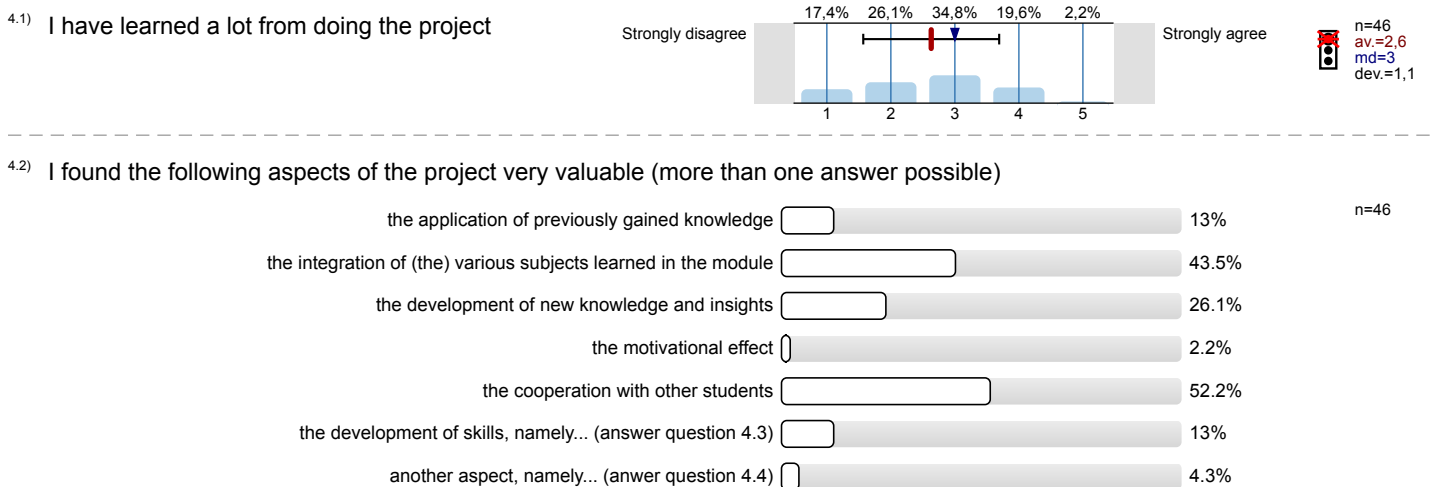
4.1) I have learned a lot from doing the project

| 17,4% | 26,1% | 34,8% | 19,6% | 2,2% |
|---|---|---|---|---|
| 1 | 2 | 3 | 4 | 5 |

Strongly disagree
Strongly agree

n=46
av.=2,6
md=3
dev.=1,1

4.2) I found the following aspects of the project very valuable (more than one answer possible)

n=46

| Aspect | % |
|---|---|
| the application of previously gained knowledge | 13% |
| the integration of (the) various subjects learned in the module | 43.5% |
| the development of new knowledge and insights | 26.1% |
| the motivational effect | 2.2% |
| the cooperation with other students | 52.2% |
| the development of skills, namely... (answer question 4.3) | 13% |
| another aspect, namely... (anwer question 4.4) | 4.3% |